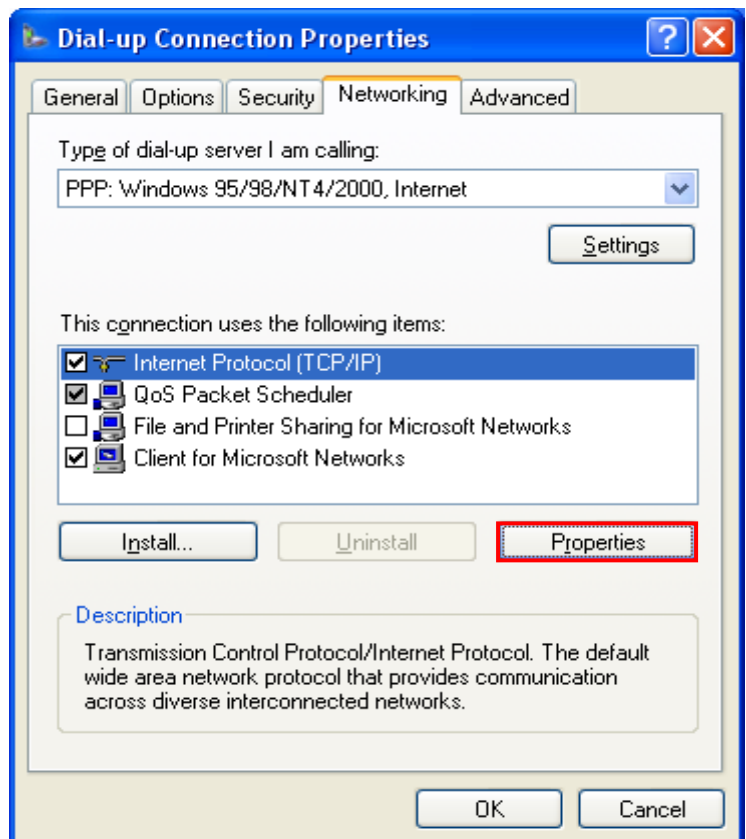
Dial-up Connection Properties

General | Options | Security | Networking | Advanced

Type of dial-up server I am calling:

PPP: Windows 95/98/NT4/2000, Internet

Settings

This connection uses the following items:

Internet Protocol (TCP/IP)
QoS Packet Scheduler
File and Printer Sharing for Microsoft Networks
Client for Microsoft Networks

Install... | Uninstall | Properties

Description

Transmission Control Protocol/Internet Protocol. The default wide area network protocol that provides communication across diverse interconnected networks.

OK | Cancel